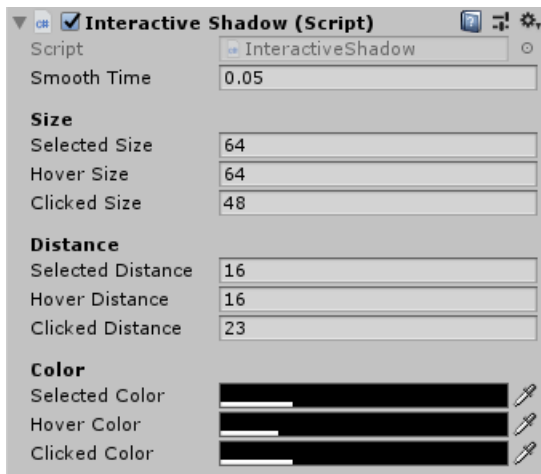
Interactive Shadow (Script)

| | |
|---|---|
| Script | InteractiveShadow |
| Smooth Time | 0.05 |

Size

| | |
|---|---|
| Selected Size | 64 |
| Hover Size | 64 |
| Clicked Size | 48 |

Distance

| | |
|---|---|
| Selected Distance | 16 |
| Hover Distance | 16 |
| Clicked Distance | 23 |

Color

Selected Color

Hover Color

Clicked Color